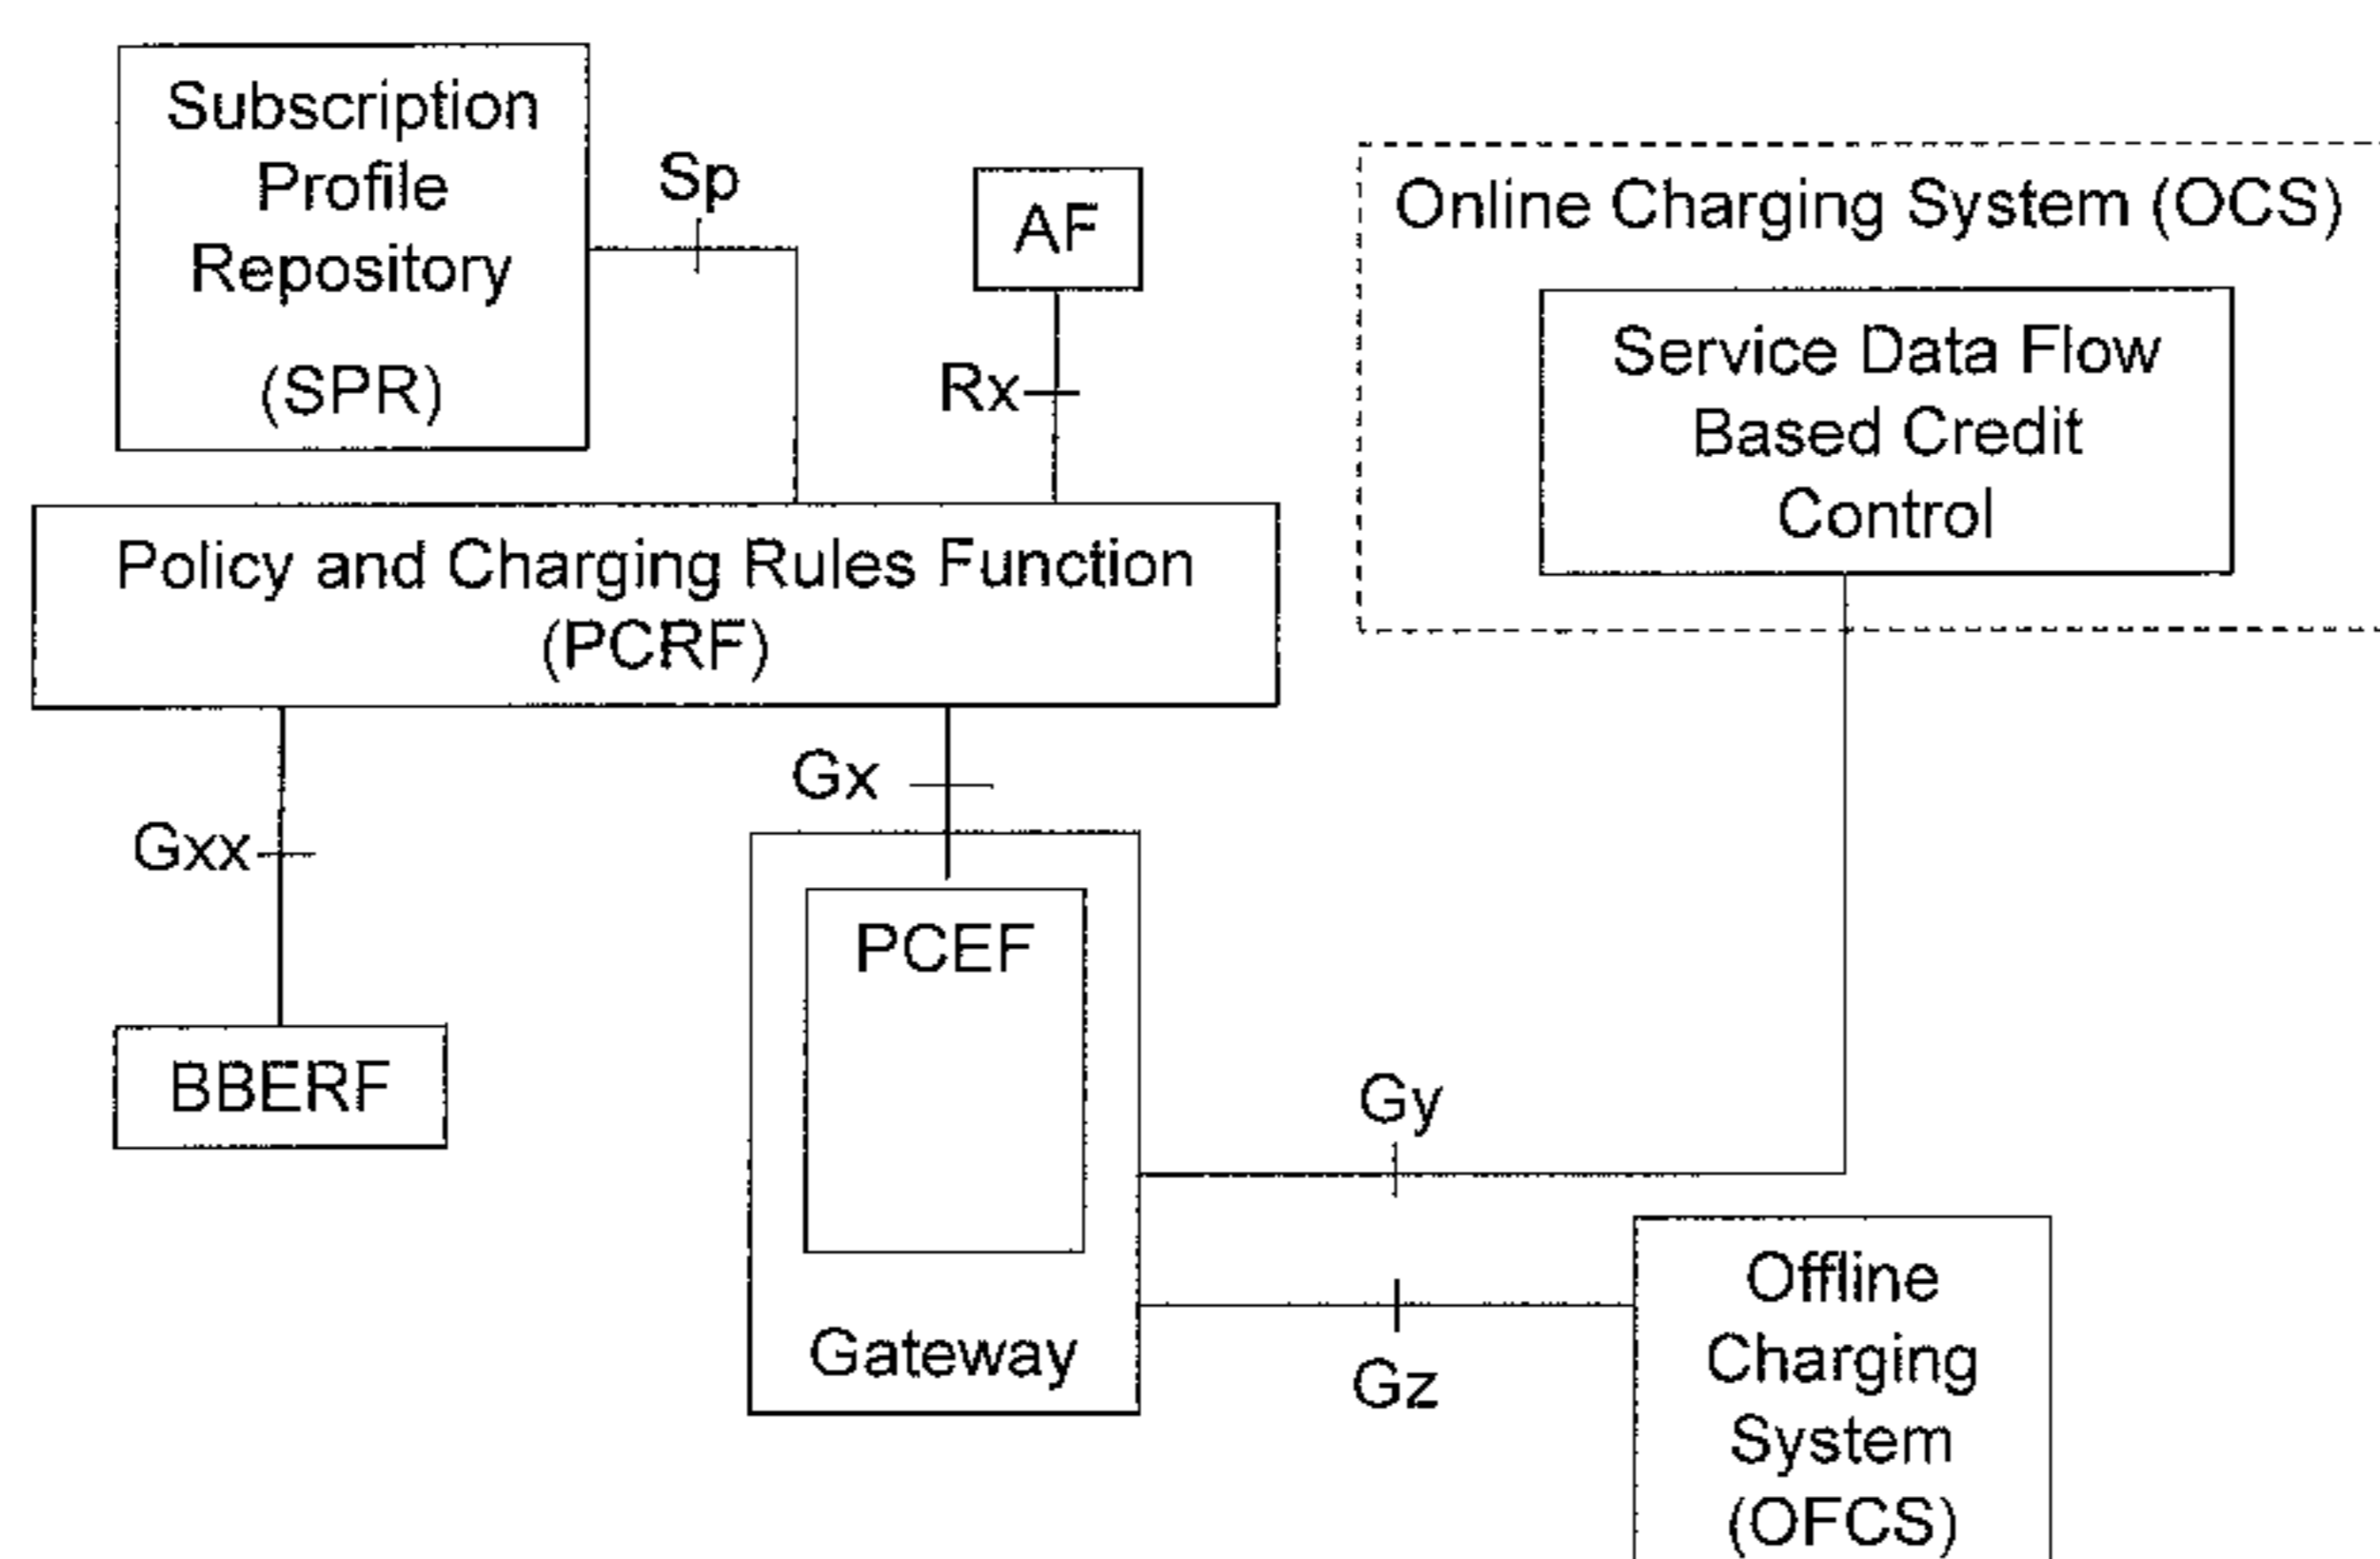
Subscription Profile Repository

(SPR)

Sp

AF

Rx

Online Charging System (OCS)

Service Data Flow Based Credit Control

Policy and Charging Rules Function (PCRF)

Gx

Gxx

PCEF

BBERF

Gy

Gateway

Gz

Offline Charging System (OFCS)